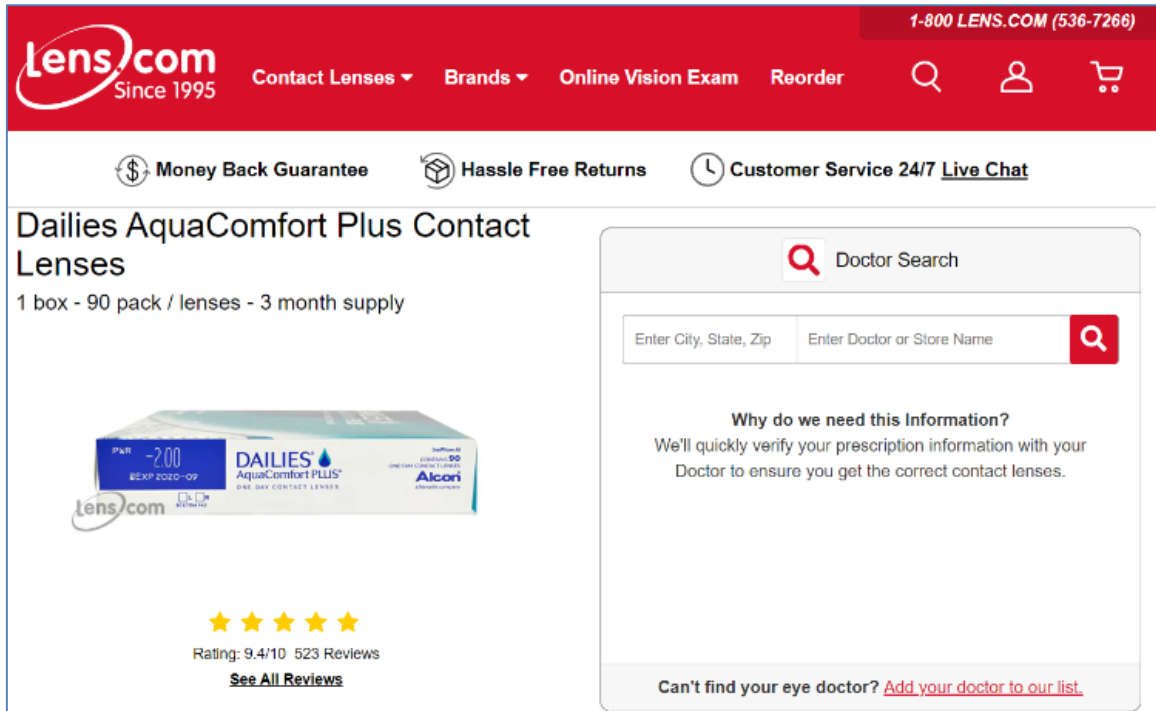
1-800 LENS.COM (536-7266)

Lens.com Since 1995

Contact Lenses Brands Online Vision Exam Reorder

Money Back Guarantee Hassle Free Returns Customer Service 24/7 Live Chat

Dailies AquaComfort Plus Contact Lenses

1 box - 90 pack / lenses - 3 month supply

PWR -2.00
EXP 2020-09
DAILIES
AquaComfort PLUS
ONE DAY CONTACT LENSES
90
Alcon

Lens.com

Rating: 9.4/10 523 Reviews

See All Reviews

Doctor Search

Enter City, State, Zip

Enter Doctor or Store Name

Why do we need this Information?

We'll quickly verify your prescription information with your Doctor to ensure you get the correct contact lenses.

Can't find your eye doctor? Add your doctor to our list.